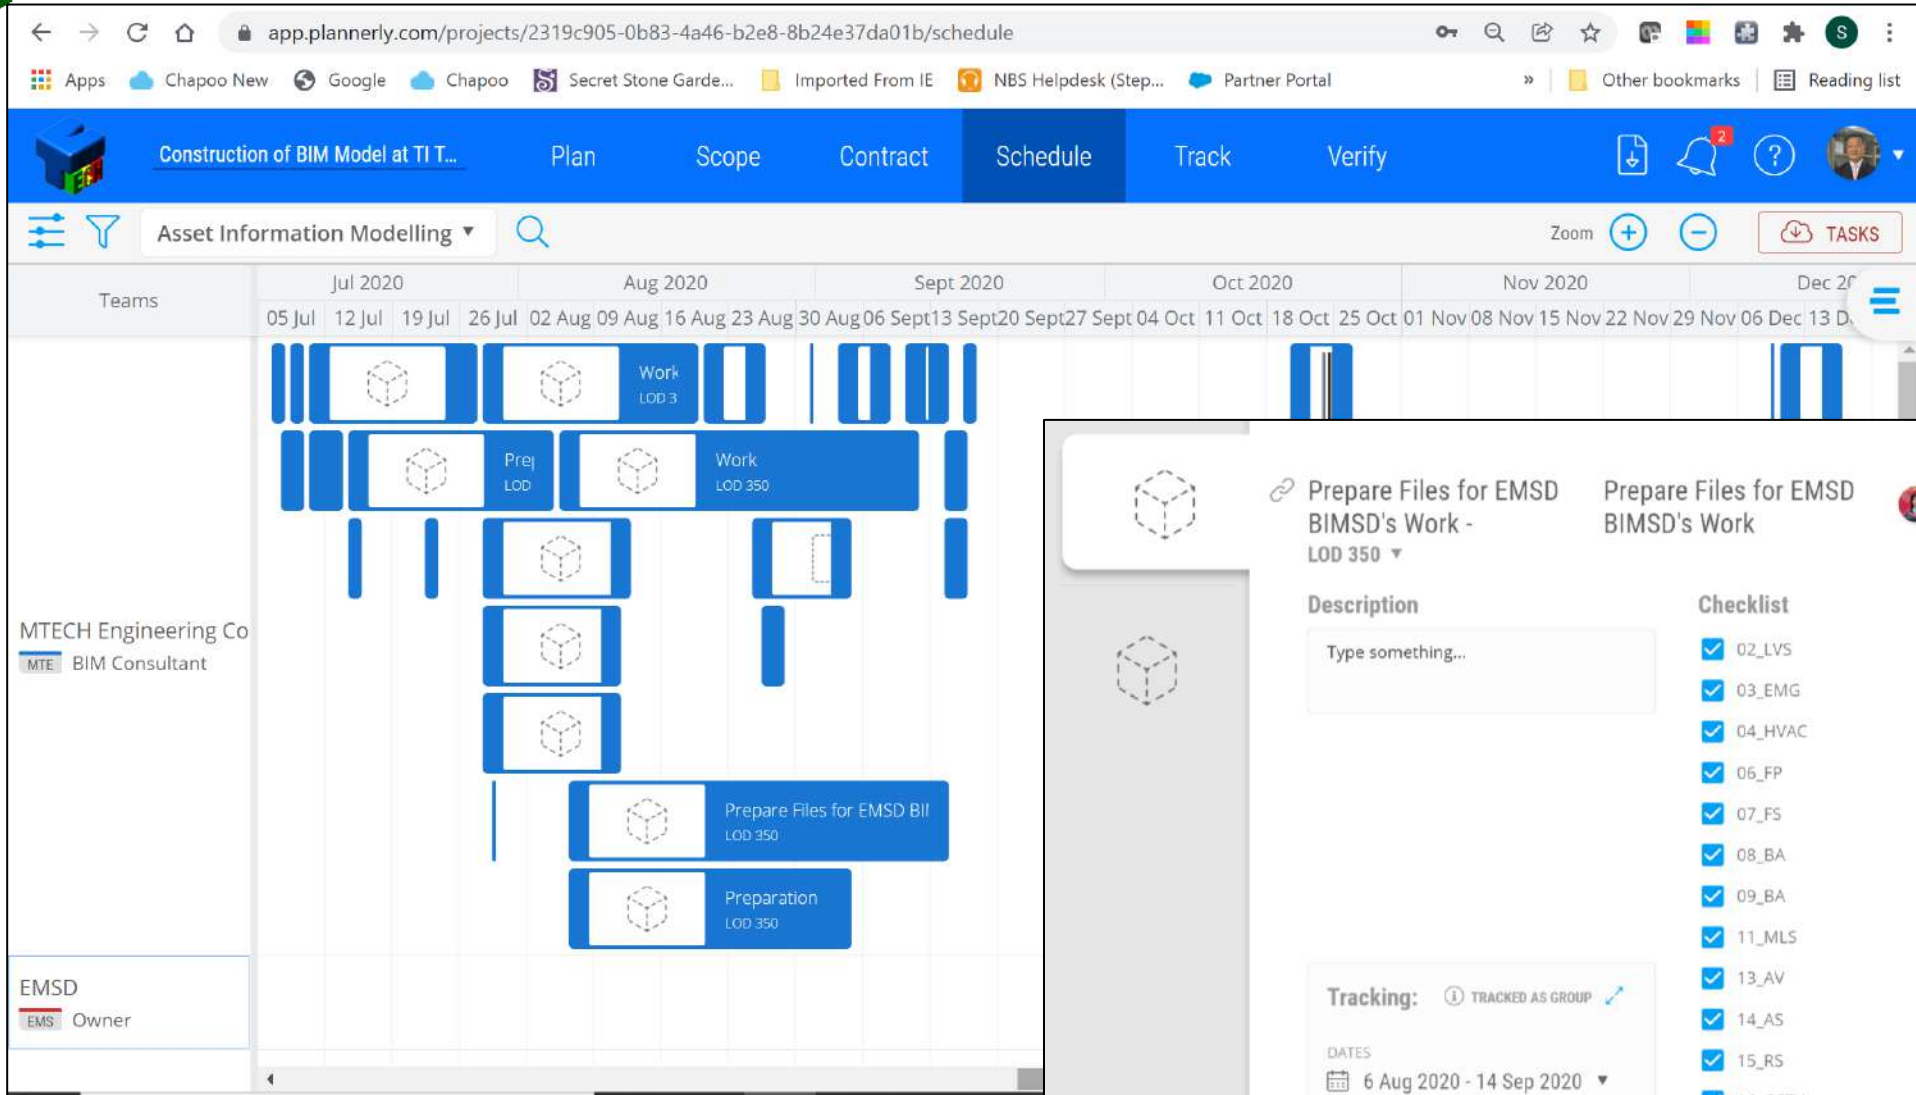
app.plannerly.com/projects/2319c905-0b83-4a46-b2e8-8b24e37da01b/schedule

Apps Chapoo New Google Chapoo Secret Stone Garde... Imported From IE NBS Helpdesk (Step... Partner Portal » Other bookmarks Reading list

Construction of BIM Model at TI T... Plan Scope Contract Schedule Track Verify 2

Asset Information Modelling Zoom TASKS

Teams

| Jul 2020 | Aug 2020 | Sept 2020 | Oct 2020 | Nov 2020 | Dec 20 |
|---|---|---|---|---|---|

05 Jul 12 Jul 19 Jul 26 Jul 02 Aug 09 Aug 16 Aug 23 Aug 30 Aug 06 Sept 13 Sept 20 Sept 27 Sept 04 Oct 11 Oct 18 Oct 25 Oct 01 Nov 08 Nov 15 Nov 22 Nov 29 Nov 06 Dec 13 D

Work LOD 3

Pre LOD

Work LOD 350

MTECH Engineering Co
MTE BIM Consultant

Prepare Files for EMSD BI
LOD 350

Preparation
LOD 350

EMSD
EMS Owner

Prepare Files for EMSD BIMSD's Work - LOD 350

Prepare Files for EMSD BIMSD's Work

Description
Type something...

Checklist
02_LVS
03_EMG
04_HVAC
06_FP
07_FS
08_BA
09_BA
11_MLS
13_AV
14_AS
15_RS

Tracking: TRACKED AS GROUP

DATES
6 Aug 2020 - 14 Sep 2020